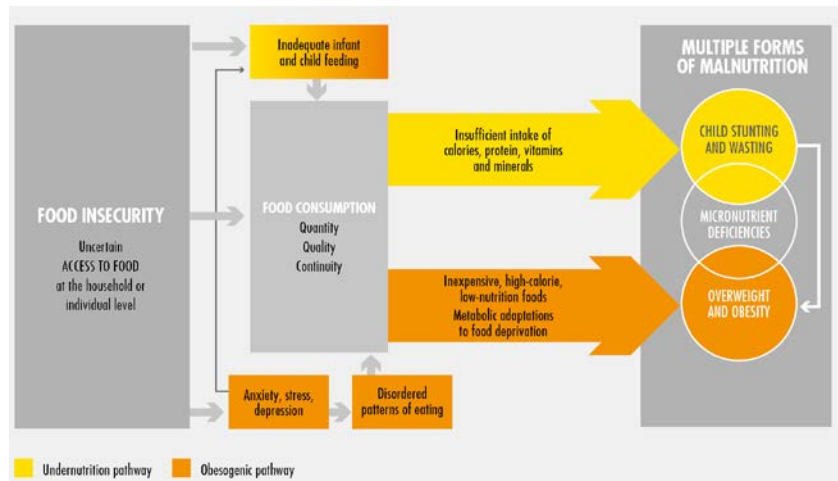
FOOD INSECURITY

Uncertain ACCESS TO FOOD at the household or individual level

Inadequate infant and child feeding

FOOD CONSUMPTION
Quantity
Quality
Continuity

Anxiety, stress, depression

Disordered patterns of eating

Insufficient intake of calories, protein, vitamins and minerals

Inexpensive, high-calorie, low-nutrition foods
Metabolic adaptations to food deprivation

MULTIPLE FORMS OF MALNUTRITION

CHILD STUNTING AND WASTING

MICRONUTRIENT DEFICIENCIES

OVERWEIGHT AND OBESITY

Undernutrition pathway
Obesogenic pathway